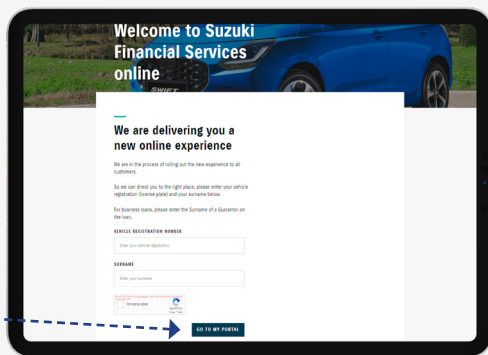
Welcome to Suzuki Financial Services online

SWIFT

We are delivering you a new online experience

We are in the process of rolling out the new experience to all customers.

So we can direct you to the right place, please enter your vehicle registration (license plate) and your surname below.

For business loans, please enter the Surname of a Guarantor on the loan.

VEHICLE REGISTRATION NUMBER

Enter your vehicle registration

SURNAME

Enter your surname

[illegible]

I'm not a robot

reCAPTCHA

GO TO MY PORTAL